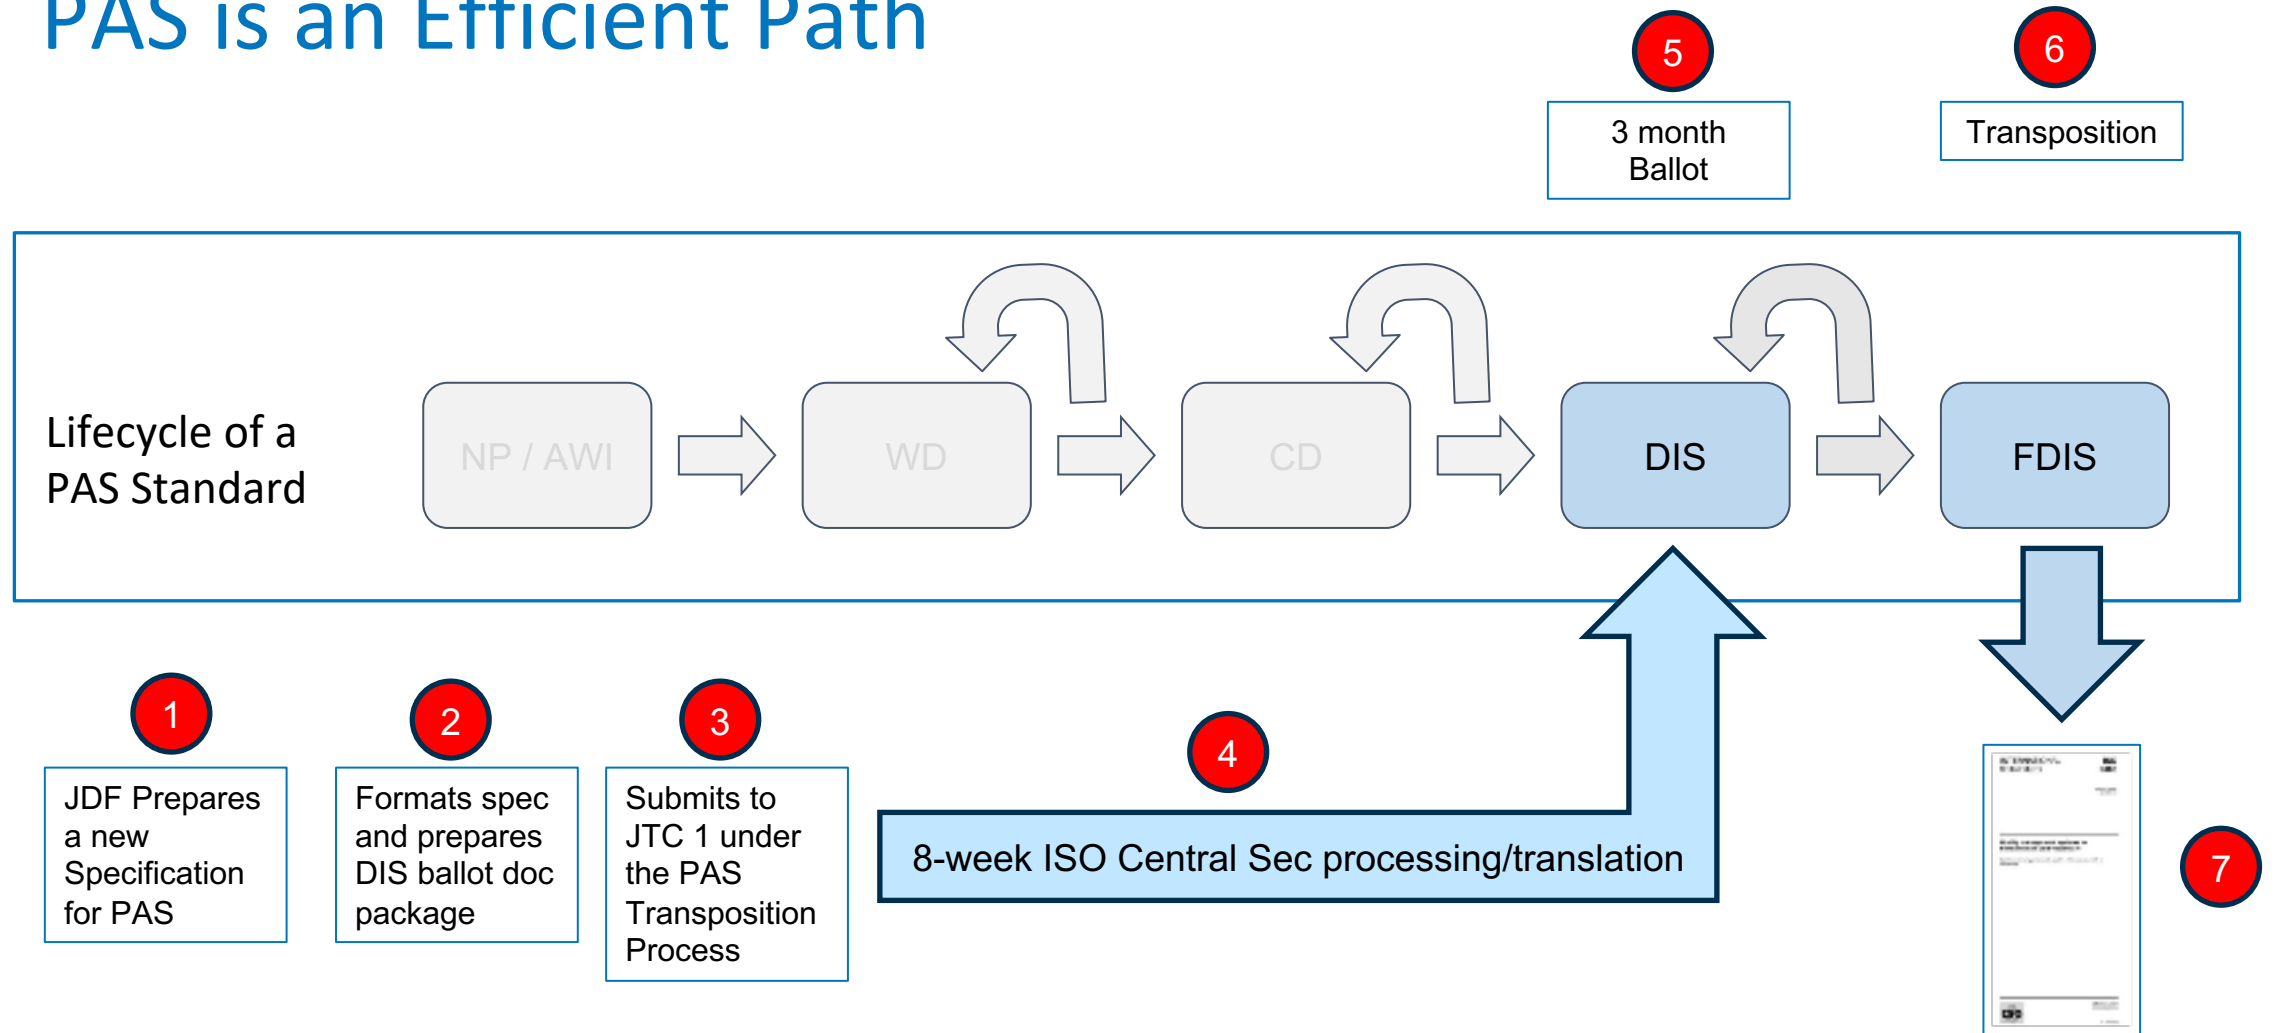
PAS is an Efficient Path

5

3 month Ballot

6

Transposition

Lifecycle of a PAS Standard

NP / AWI

WD

CD

DIS

FDIS

1

JDF Prepares a new Specification for PAS

2

Formats spec and prepares DIS ballot doc package

3

Submits to JTC 1 under the PAS Transposition Process

4

8-week ISO Central Sec processing/translation

7